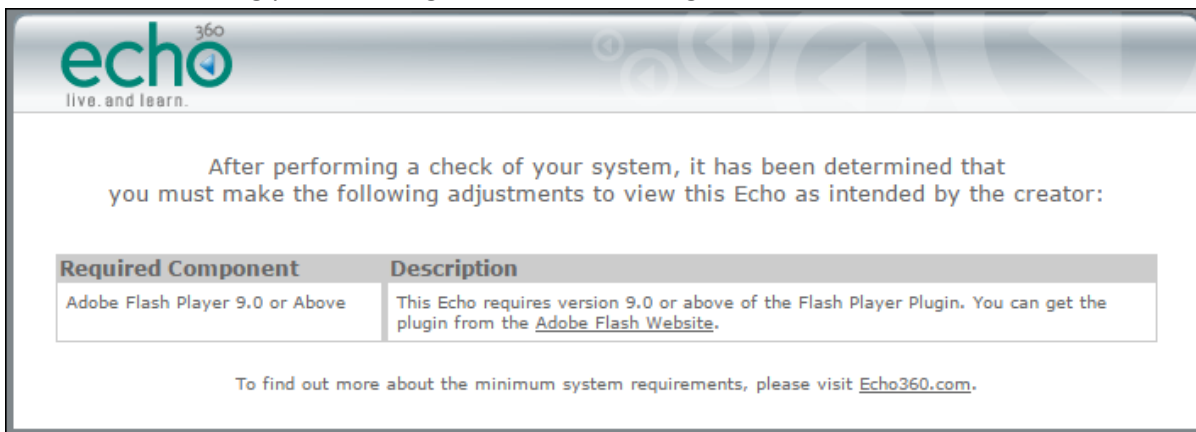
echo360
live. and learn.

After performing a check of your system, it has been determined that you must make the following adjustments to view this Echo as intended by the creator:

| Required Component | Description |
|---|---|
| Adobe Flash Player 9.0 or Above | This Echo requires version 9.0 or above of the Flash Player Plugin. You can get the plugin from the Adobe Flash Website. |

To find out more about the minimum system requirements, please visit Echo360.com.